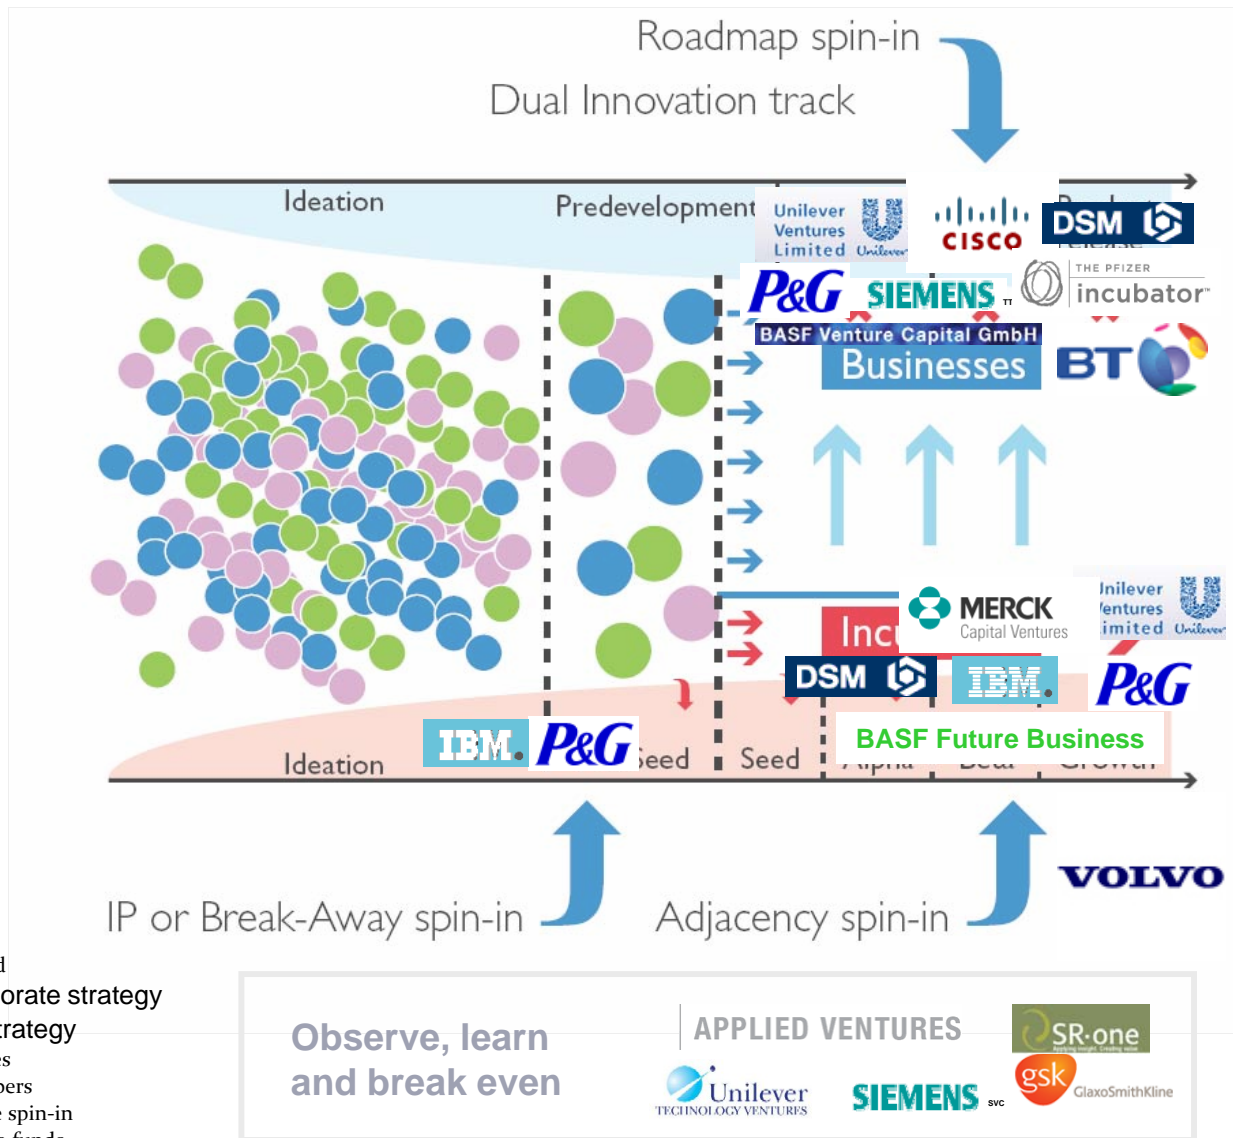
Roadmap spin-in
Dual Innovation track

Ideation

Predevelopment

Unilever Ventures Limited Unilever

CISCO

DSM

P&G

SIEMENS

THE PFIZER incubator

BASF Venture Capital GmbH

Businesses

BT

MERCK Capital Ventures

Unilever Ventures Limited Unilever

Inc

DSM

IBM

P&G

BASF Future Business

IBM

P&G

Ideation

Seed

Seed

VOLVO

IP or Break-Away spin-in

Adjacency spin-in

Observe, learn and break even

APPLIED VENTURES

SR·one

gsk GlaxoSmithKline

Unilever TECHNOLOGY VENTURES

SIEMENS svc

d
orate strategy
trategy
es
bers
e spin-in
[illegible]